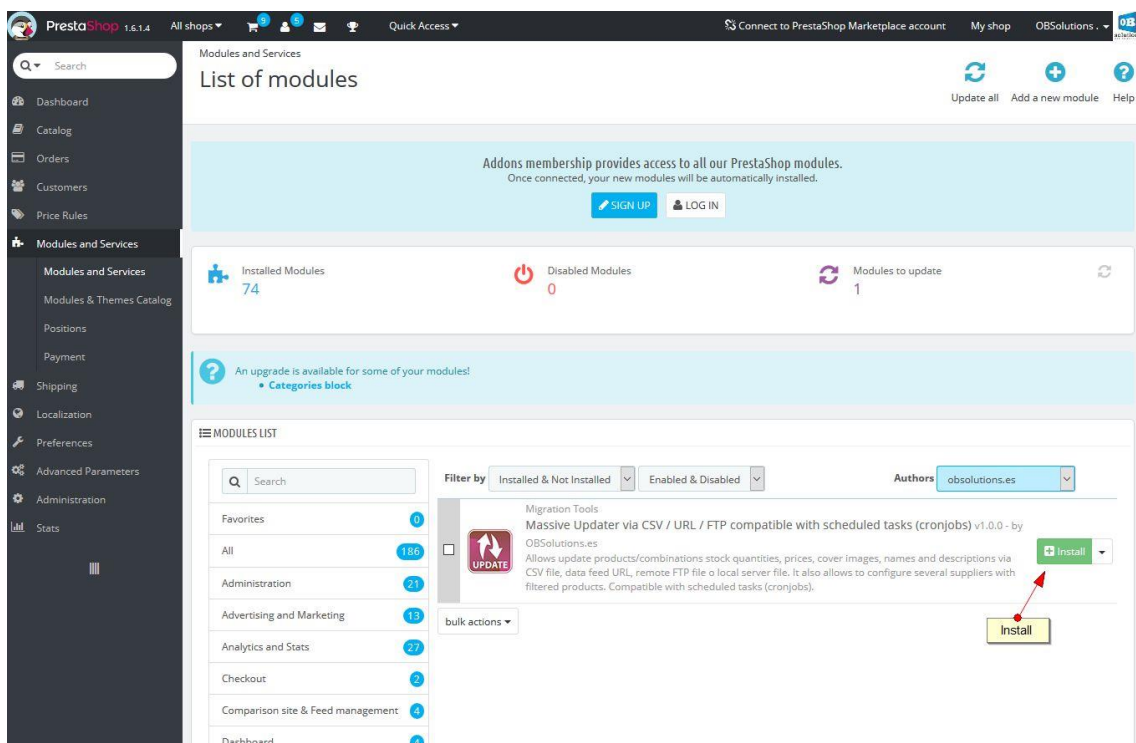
PrestaShop 1.6.1.4 All shops 9 5 Quick Access Connect to PrestaShop Marketplace account My shop OBSolutions .

Search

Dashboard
Catalog
Orders
Customers
Price Rules
Modules and Services
Modules and Services
Modules & Themes Catalog
Positions
Payment
Shipping
Localization
Preferences
Advanced Parameters
Administration
Stats

Modules and Services
List of modules

Update all Add a new module Help

Addons membership provides access to all our PrestaShop modules.
Once connected, your new modules will be automatically installed.
SIGN UP LOG IN

Installed Modules
74
Disabled Modules
0
Modules to update
1

An upgrade is available for some of your modules!
• Categories block

MODULES LIST

Search

| Favorites | 0 |
|---|---|
| All | 186 |
| Administration | 21 |
| Advertising and Marketing | 13 |
| Analytics and Stats | 27 |
| Checkout | 2 |
| Comparison site & Feed management | 4 |
| Dashboard | 4 |

Filter by Installed & Not Installed Enabled & Disabled Authors obsolutions.es

Migration Tools
Massive Updater via CSV / URL / FTP compatible with scheduled tasks (cronjobs) v1.0.0 - by OBSolutions.es
Allows update products/combinations stock quantities, prices, cover images, names and descriptions via CSV file, data feed URL, remote FTP file o local server file. It also allows to configure several suppliers with filtered products. Compatible with scheduled tasks (cronjobs).

UPDATE

Install

bulk actions

Install